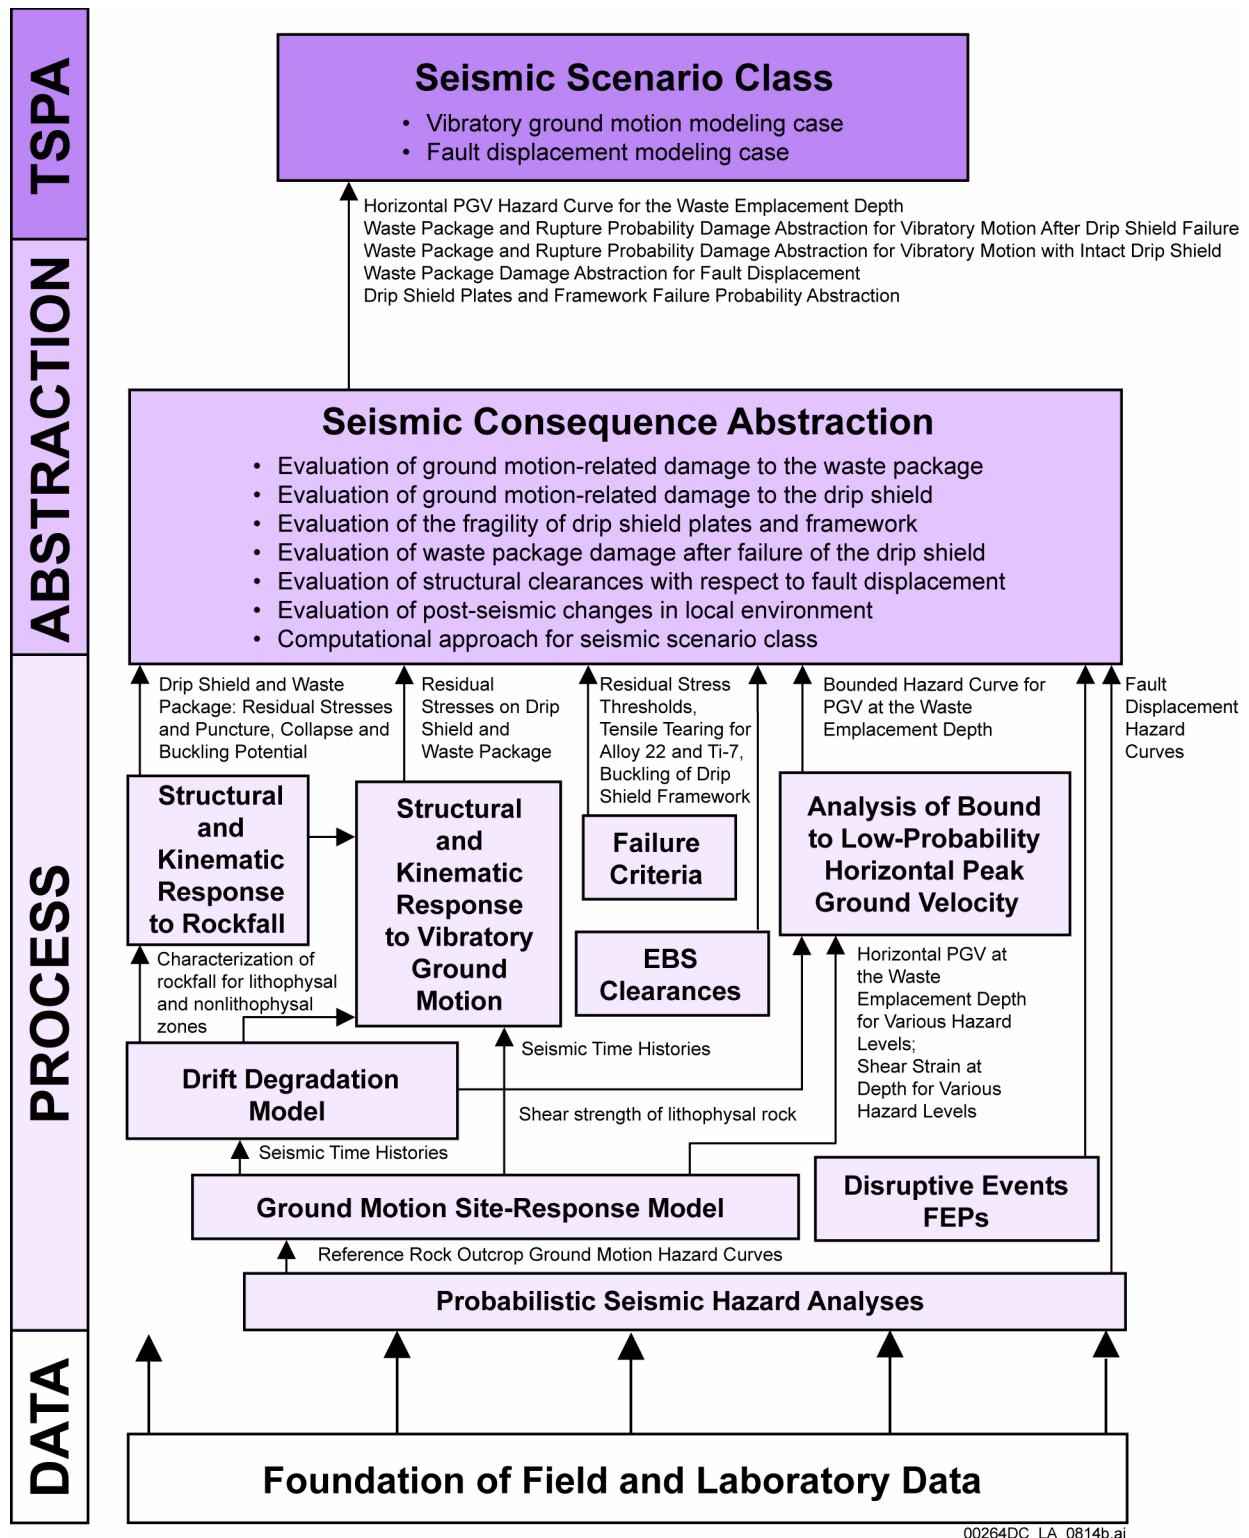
TSPA

ABSTRACTION

PROCESS

DATA

Seismic Scenario Class
• Vibratory ground motion modeling case
• Fault displacement modeling case

Horizontal PGV Hazard Curve for the Waste Emplacement Depth
Waste Package and Rupture Probability Damage Abstraction for Vibratory Motion After Drip Shield Failure
Waste Package and Rupture Probability Damage Abstraction for Vibratory Motion with Intact Drip Shield
Waste Package Damage Abstraction for Fault Displacement
Drip Shield Plates and Framework Failure Probability Abstraction

Seismic Consequence Abstraction
• Evaluation of ground motion-related damage to the waste package
• Evaluation of ground motion-related damage to the drip shield
• Evaluation of the fragility of drip shield plates and framework
• Evaluation of waste package damage after failure of the drip shield
• Evaluation of structural clearances with respect to fault displacement
• Evaluation of post-seismic changes in local environment
• Computational approach for seismic scenario class

Drip Shield and Waste Package: Residual Stresses and Puncture, Collapse and Buckling Potential

Residual Stresses on Drip Shield and Waste Package

Residual Stress Thresholds, Tensile Tearing for Alloy 22 and Ti-7, Buckling of Drip Shield Framework

Bounded Hazard Curve for PGV at the Waste Emplacement Depth

Fault Displacement Hazard Curves

Structural and Kinematic Response to Rockfall

Structural and Kinematic Response to Vibratory Ground Motion

Failure Criteria

Analysis of Bound to Low-Probability Horizontal Peak Ground Velocity

EBS Clearances

Characterization of rockfall for lithophysal and nonlithophysal zones

Horizontal PGV at the Waste Emplacement Depth for Various Hazard Levels;
Shear Strain at Depth for Various Hazard Levels

Seismic Time Histories

Drift Degradation Model

Shear strength of lithophysal rock

Seismic Time Histories

Ground Motion Site-Response Model

Disruptive Events FEPs

Reference Rock Outcrop Ground Motion Hazard Curves

Probabilistic Seismic Hazard Analyses

Foundation of Field and Laboratory Data

00264DC_LA_0814b.ai